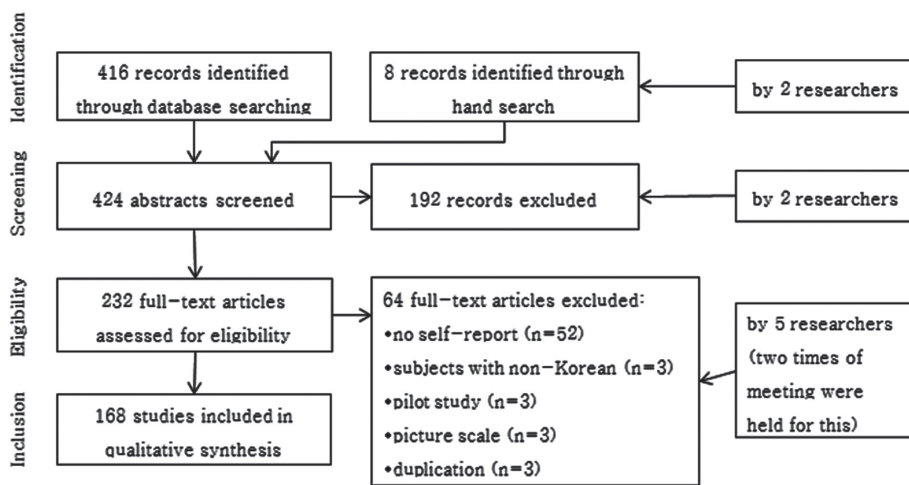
Identification

416 records identified through database searching

8 records identified through hand search

by 2 researchers

Screening

424 abstracts screened

192 records excluded

by 2 researchers

Eligibility

232 full-text articles assessed for eligibility

64 full-text articles excluded:
•no self-report (n=52)
•subjects with non-Korean (n=3)
•pilot study (n=3)
•picture scale (n=3)
•duplication (n=3)

by 5 researchers (two times of meeting were held for this)

Inclusion

168 studies included in qualitative synthesis